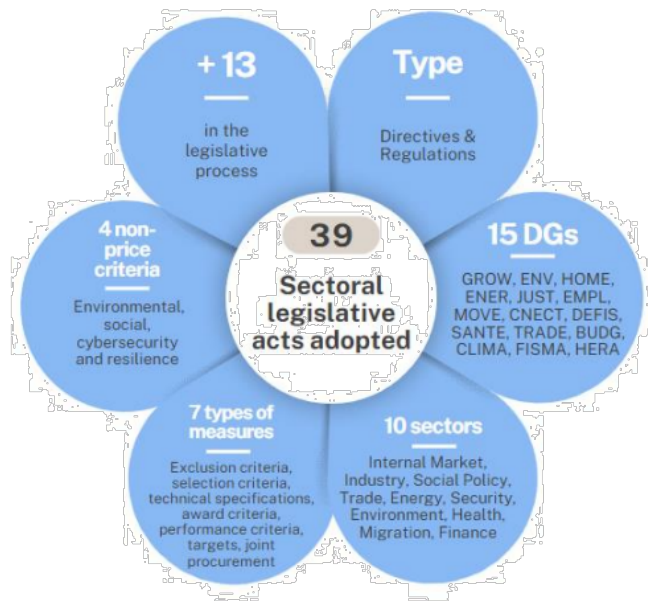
39

Sectoral legislative acts adopted

+13

in the legislative process

Type

Directives & Regulations

15 DGs

GROW, ENV, HOME, ENER, JUST, EMPL, MOVE, CNECT, DEFIS, SANTE, TRADE, BUDG, CLIMA, FISMA, HERA

10 sectors

Internal Market, Industry, Social Policy, Trade, Energy, Security, Environment, Health, Migration, Finance

7 types of measures

Exclusion criteria, selection criteria, technical specifications, award criteria, performance criteria, targets, joint procurement

4 non-price criteria

Environmental, social, cybersecurity and resilience